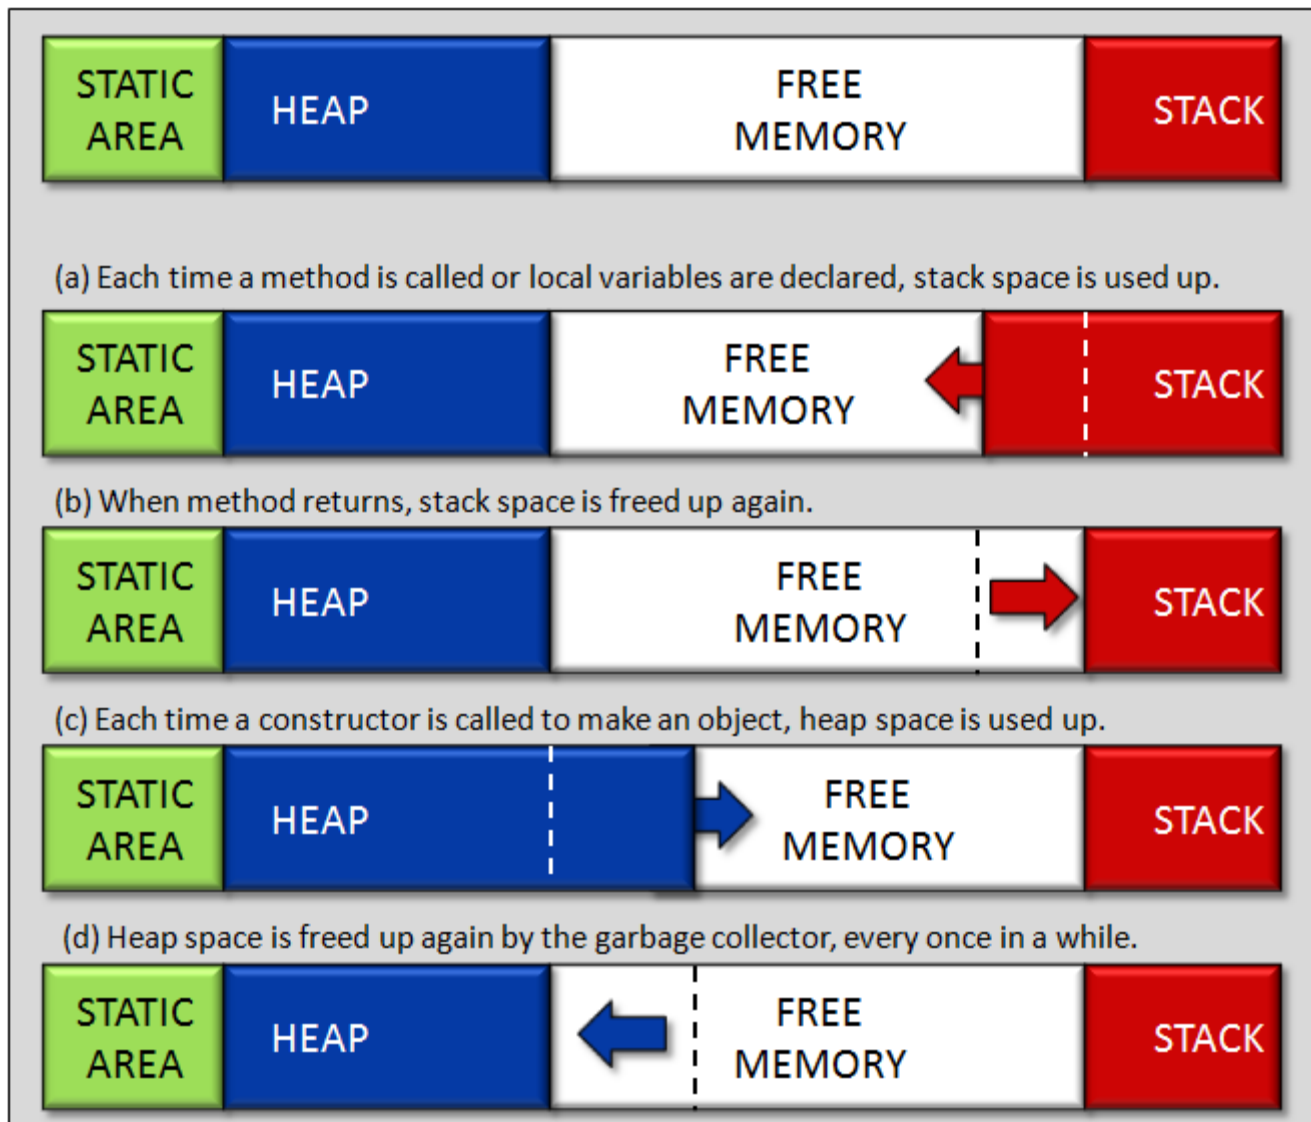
STATIC AREA

HEAP

FREE MEMORY

STACK

(a) Each time a method is called or local variables are declared, stack space is used up.

STATIC AREA

HEAP

FREE MEMORY

STACK

(b) When method returns, stack space is freed up again.

STATIC AREA

HEAP

FREE MEMORY

STACK

(c) Each time a constructor is called to make an object, heap space is used up.

STATIC AREA

HEAP

FREE MEMORY

STACK

(d) Heap space is freed up again by the garbage collector, every once in a while.

STATIC AREA

HEAP

FREE MEMORY

STACK